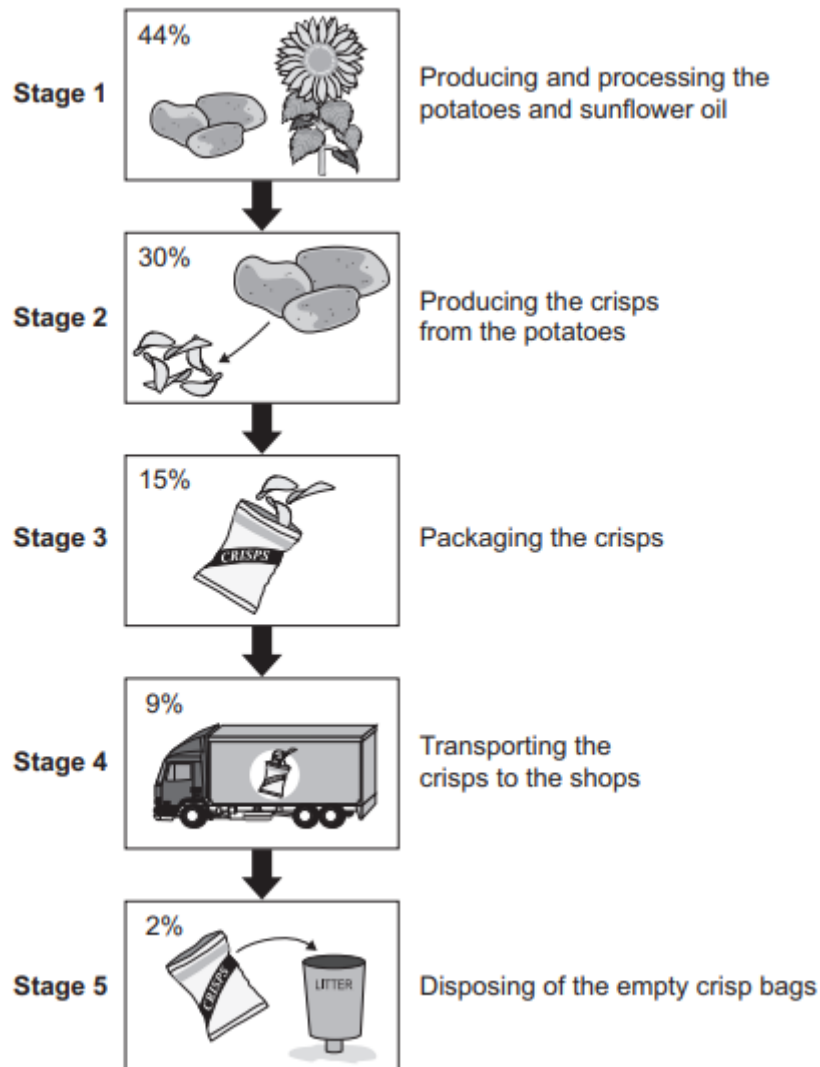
Stage 1
44%
Producing and processing the potatoes and sunflower oil

Stage 2
30%
Producing the crisps from the potatoes

Stage 3
15%
CRISPS
Packaging the crisps

Stage 4
9%
Transporting the crisps to the shops

Stage 5
2%
CRISPS
LITTER
Disposing of the empty crisp bags